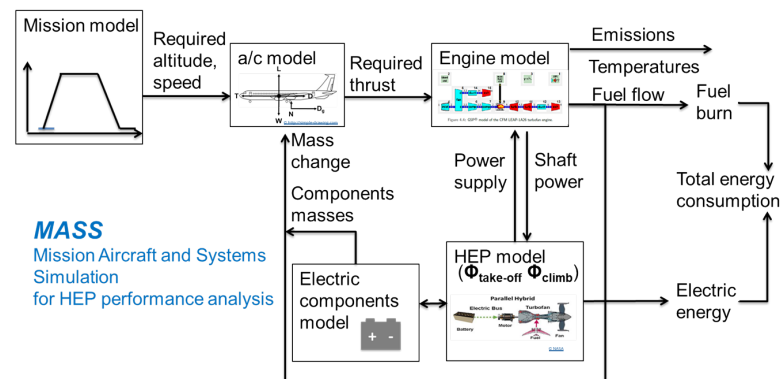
Mission model

Required altitude, speed

a/c model

T

L

N

$D_0$

W

Required thrust

Engine model

Emissions

Temperatures

Fuel flow

Fuel burn

Mass change

Components masses

Power supply

Shaft power

Total energy consumption

MASS

Mission Aircraft and Systems Simulation for HEP performance analysis

Electric components model

+ -

HEP model
($\Phi_{take-off}$ $\Phi_{climb}$)

Parallel Hybrid

Electric Bus

Turbofan

Battery

Motor

Fuel

Fan

Electric energy